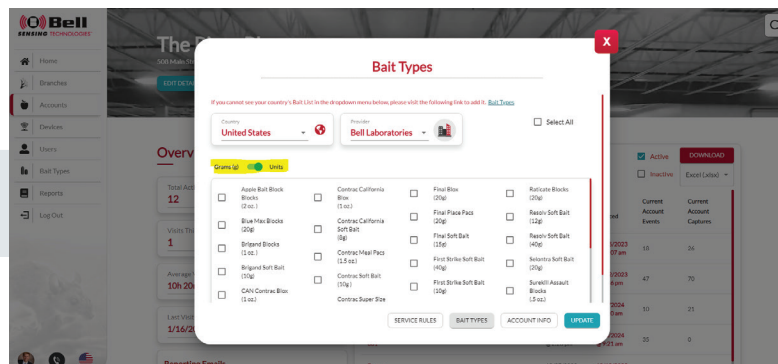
Bell SENSING TECHNOLOGIES

Home
Branches
Accounts
Devices
Users
Bait Types
Reports
Log Out

The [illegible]
508 Main St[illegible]
EDIT DETA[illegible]

Overv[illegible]
Total Act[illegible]
12
Visits Th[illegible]
1
Average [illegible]
10h 20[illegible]
Last Visit
1/16/2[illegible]

X

Bait Types

If you cannot see your country's Bait List in the dropdown menu below, please visit the following link to add it. Bait Types

Country
United States

Provider
Bell Laboratories

Select All

Grams (g) Units

Apple Bait Block Blocks (2 oz.)
Blue Max Blocks (20g)
Brigand Blocks (1 oz.)
Brigand Soft Bait (10g)
CAN Contrac Blox (1 oz.)
Contrac California Blox (1 oz.)
Contrac California Soft Bait (8g)
Contrac Meal Pacs (1.5 oz.)
Contrac Soft Bait (10g)
Contrac Super Size
Final Blox (20g)
Final Place Pacs (20g)
Final Soft Bait (15g)
First Strike Soft Bait (40g)
First Strike Soft Bait (10g)
Raticate Blocks (20g)
Resolv Soft Bait (12g)
Resolv Soft Bait (40g)
Selontra Soft Bait (20g)
Surekill Assault Blocks (.5 oz.)

SERVICE RULES
BAIT TYPES
ACCOUNT INFO
UPDATE

Active
Inactive
DOWNLOAD
Excel (.xlsx)
Current Account Events
Current Account Captures
18
26
47
70
10
21
20
0